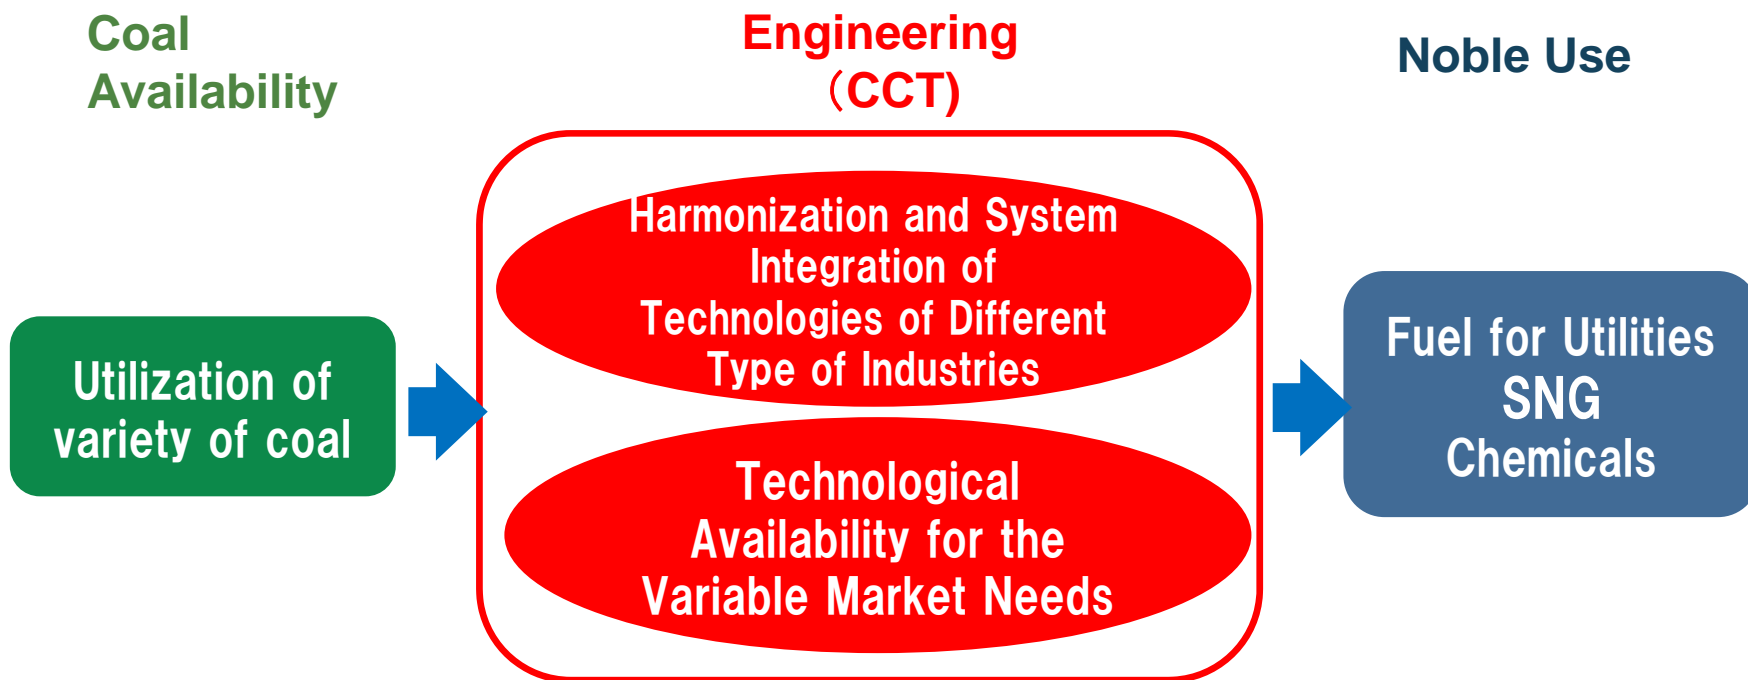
Coal Availability

Engineering (CCT)

Noble Use

Utilization of variety of coal

Harmonization and System Integration of Technologies of Different Type of Industries

Technological Availability for the Variable Market Needs

Fuel for Utilities
SNG
Chemicals